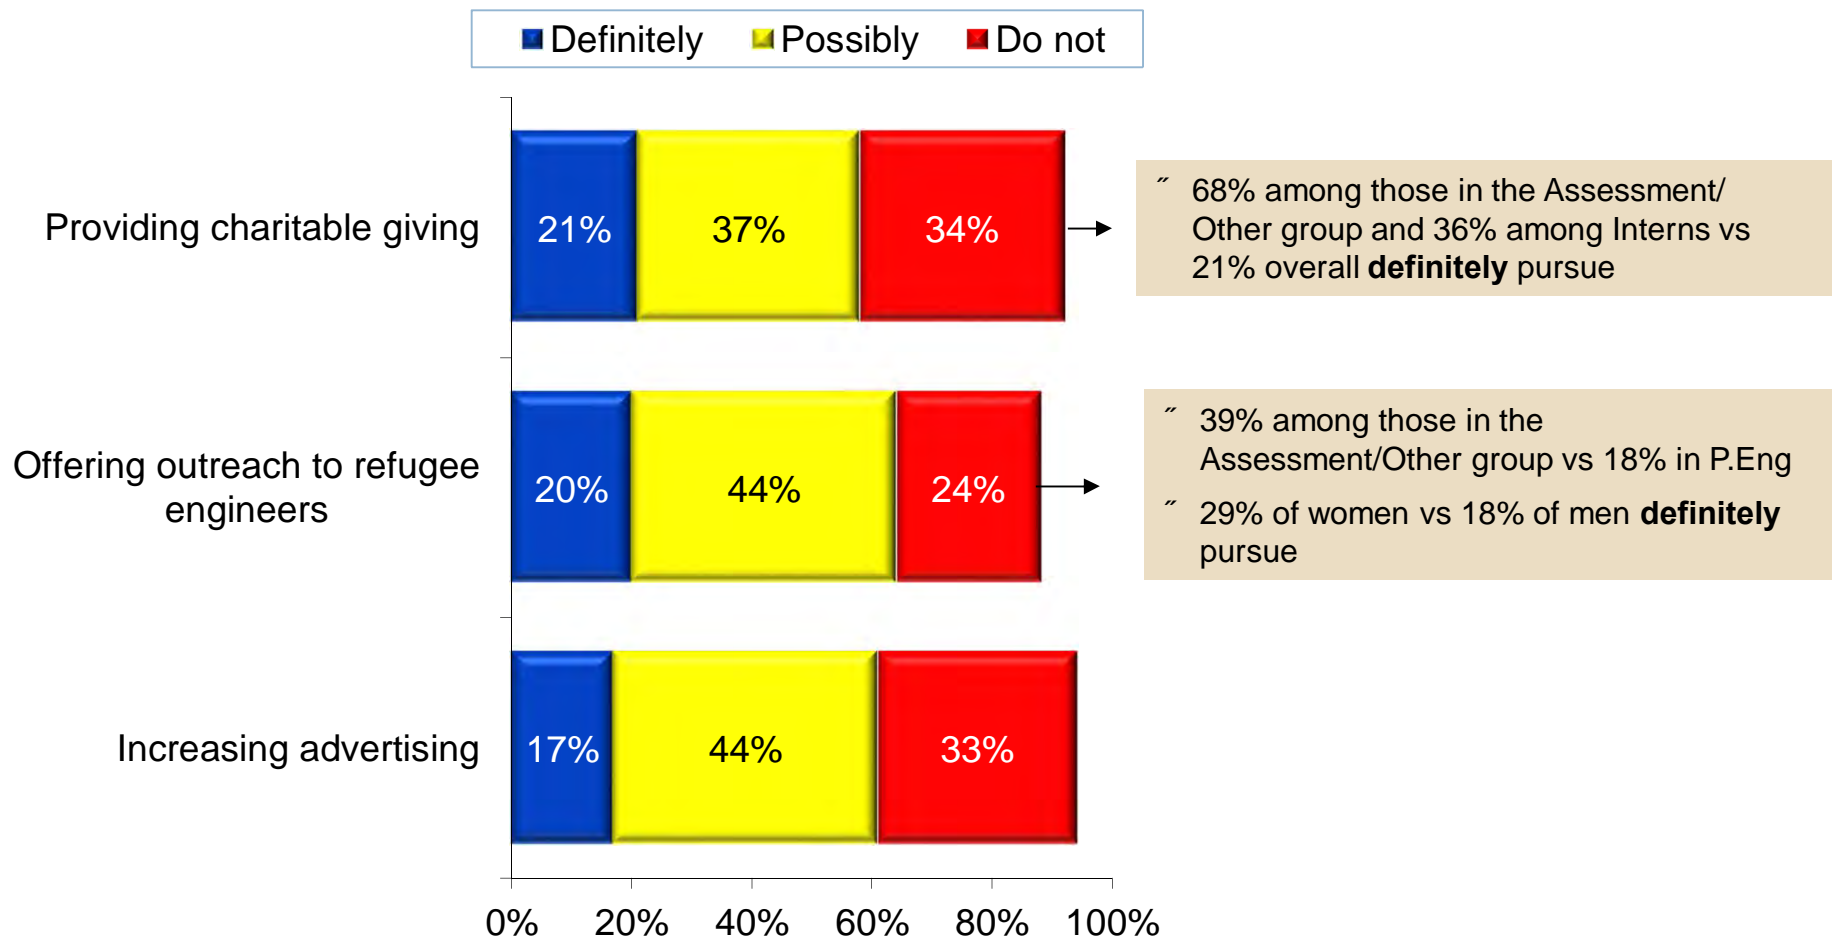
Definitely Possibly Do not

Providing charitable giving
21% 37% 34%

Offering outreach to refugee engineers
20% 44% 24%

Increasing advertising
17% 44% 33%

0% 20% 40% 60% 80% 100%

˝ 68% among those in the Assessment/ Other group and 36% among Interns vs 21% overall **definitely** pursue

˝ 39% among those in the Assessment/Other group vs 18% in P.Eng

˝ 29% of women vs 18% of men **definitely** pursue